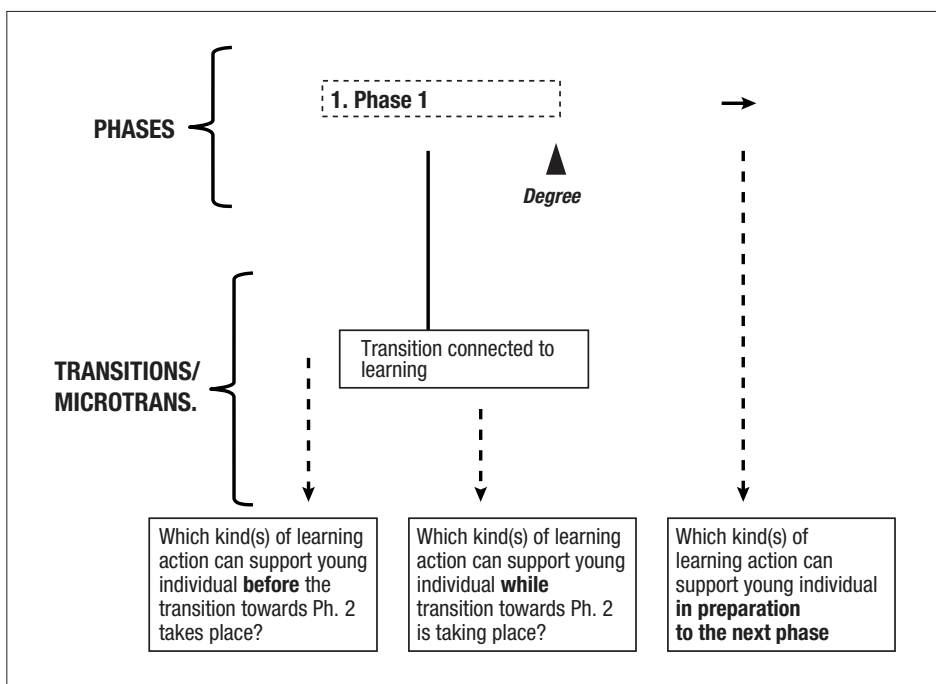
PHASES

1. Phase 1

Degree

TRANSITIONS/ MICROTRANS.

Transition connected to learning

Which kind(s) of learning action can support young individual **before** the transition towards Ph. 2 takes place?

Which kind(s) of learning action can support young individual **while** transition towards Ph. 2 is taking place?

Which kind(s) of learning action can support young individual **in preparation to the next phase**